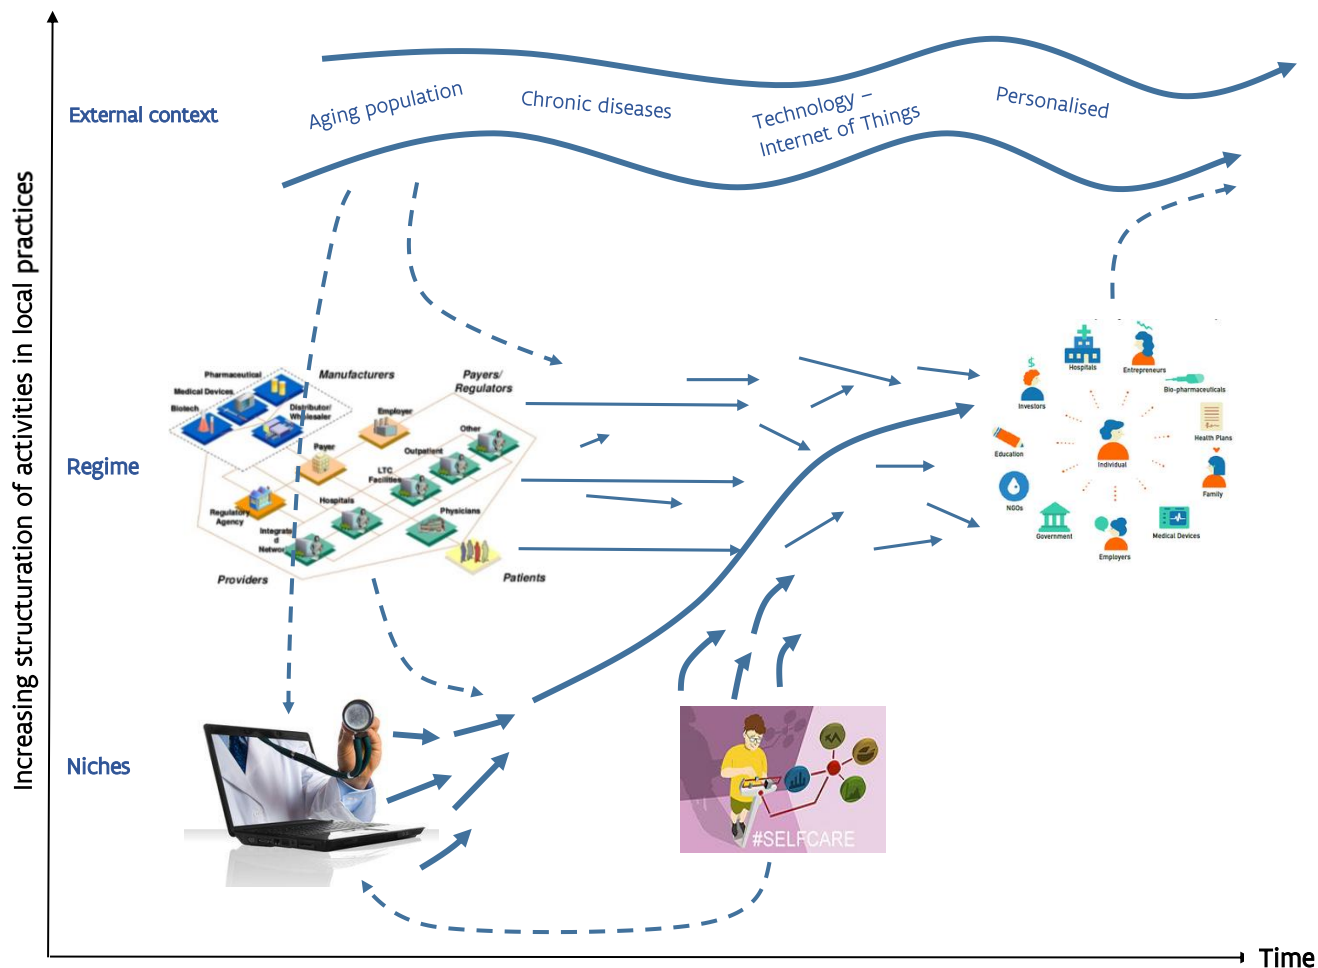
Increasing structuration of activities in local practices

External context

Aging population

Chronic diseases

Technology – Internet of Things

Personalised

Regime

Pharmaceutical
Medical Devices
Biotech
Manufacturers
Distributor/ Wholesaler
Payers/ Regulators
Employer
Payer
Other
Outpatient
LTC Facilities
Hospitals
Regulatory Agency
Integrated Network
Physicians
Providers
Patients

Hospitals
Entrepreneurs
Investors
Bio-pharmaceuticals
Health Plans
Education
Individual
Family
NGOs
Government
Employers
Medical Devices

Niches

#SELFCARE

Time